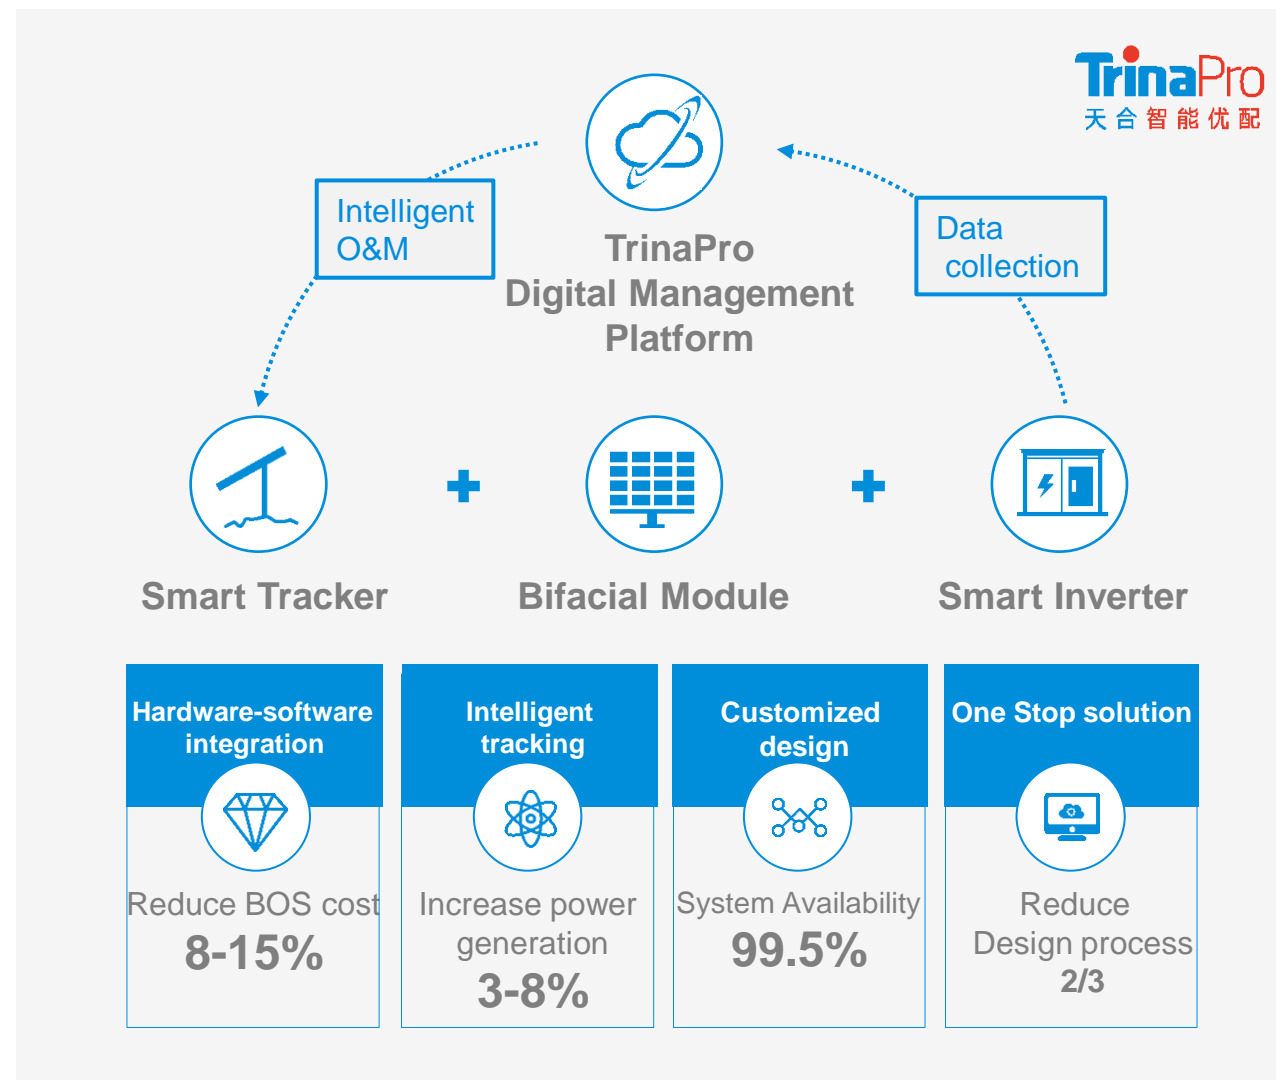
TrinaPro
天合智能优配

TrinaPro
Digital Management
Platform

Intelligent
O&M

Data
collection

Smart Tracker

Bifacial Module

Smart Inverter

Hardware-software integration

Reduce BOS cost
8-15%

Intelligent tracking

Increase power generation
3-8%

Customized design

System Availability
99.5%

One Stop solution

Reduce
Design process
2/3